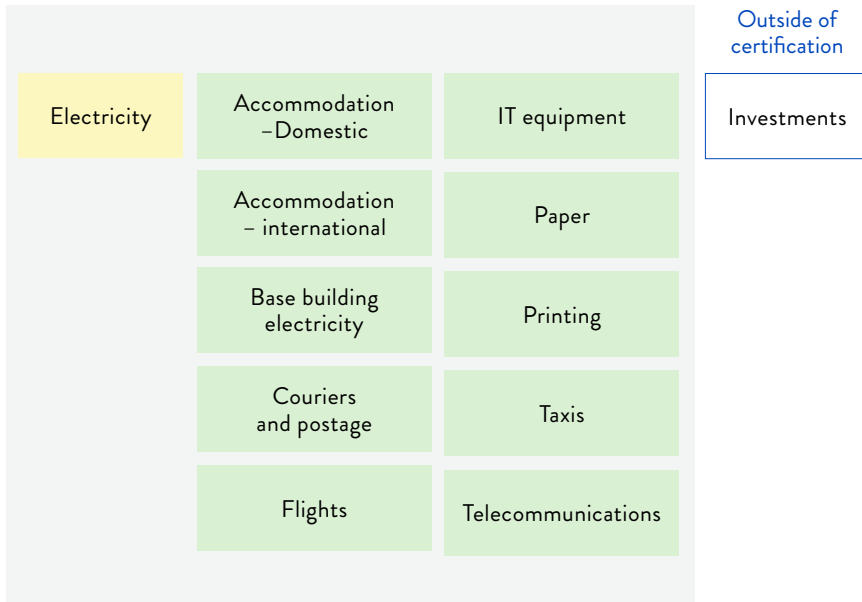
Outside of certification

Electricity

Accommodation –Domestic

Accommodation – international

Base building electricity

Couriers and postage

Flights

IT equipment

Paper

Printing

Taxis

Telecommunications

Investments